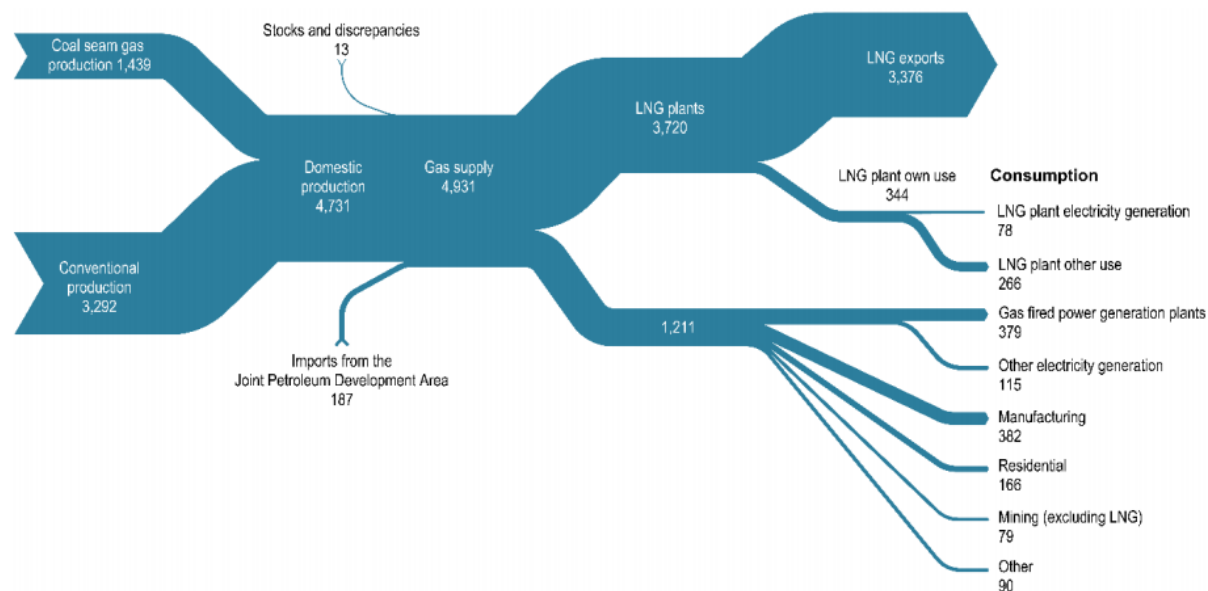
Coal seam gas production 1,439

Stocks and discrepancies 13

LNG exports 3,376

LNG plants 3,720

Domestic production 4,731

Gas supply 4,931

LNG plant own use 344

Consumption

LNG plant electricity generation 78

LNG plant other use 266

Conventional production 3,292

1,211

Gas fired power generation plants 379

Other electricity generation 115

Imports from the Joint Petroleum Development Area 187

Manufacturing 382

Residential 166

Mining (excluding LNG) 79

Other 90